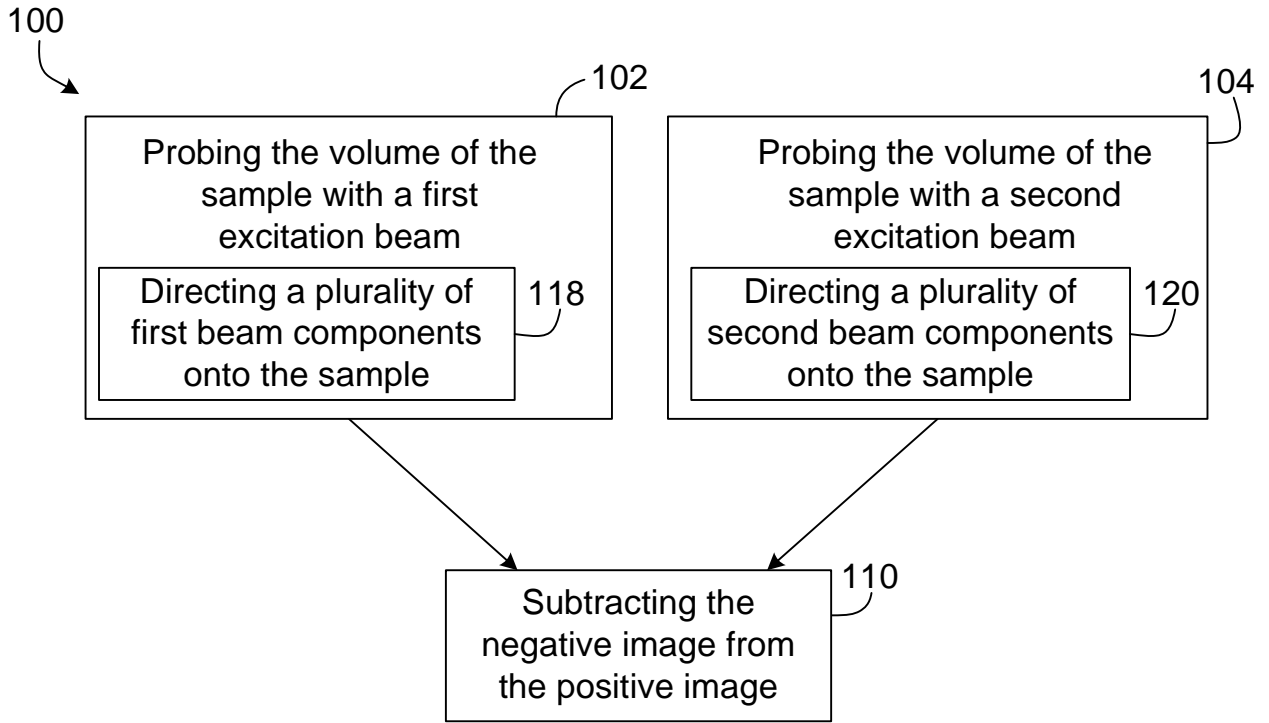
100

102

Probing the volume of the sample with a first excitation beam

Directing a plurality of first beam components onto the sample

118

104

Probing the volume of the sample with a second excitation beam

Directing a plurality of second beam components onto the sample

120

Subtracting the negative image from the positive image

110